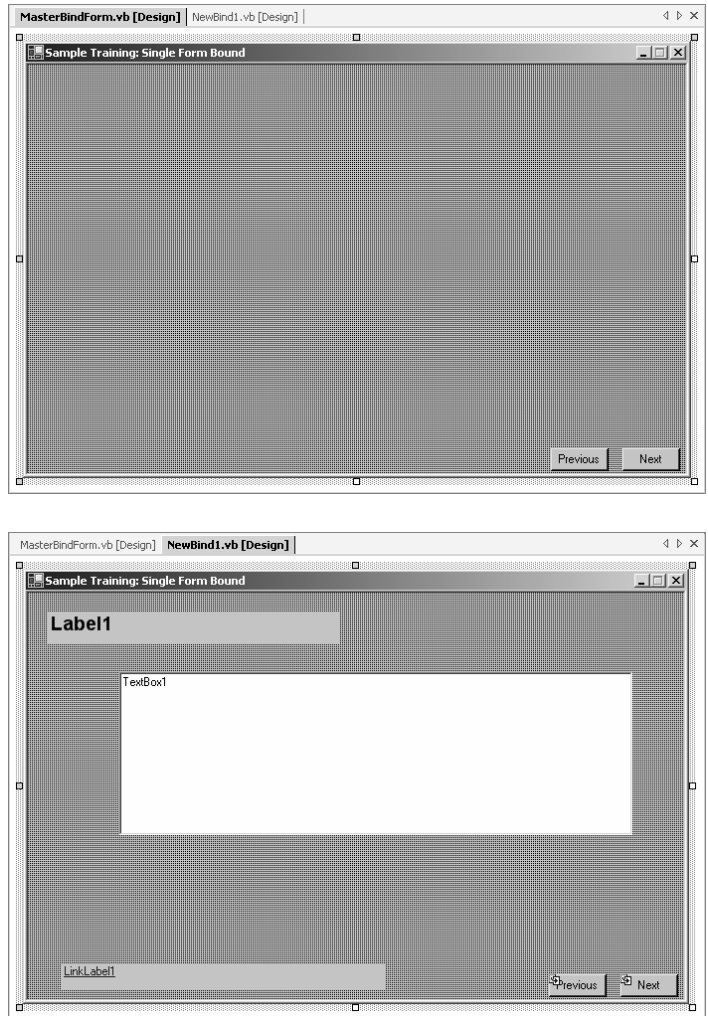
MasterBindForm.vb [Design] | NewBind1.vb [Design]

Sample Training: Single Form Bound

Previous Next

MasterBindForm.vb [Design] | NewBind1.vb [Design]

Sample Training: Single Form Bound

Label1

TextBox1

LinkLabel1

Previous Next